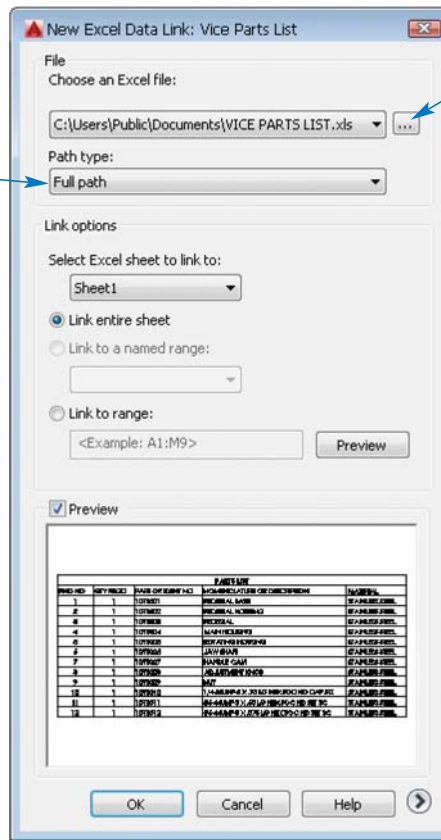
New Excel Data Link: Vice Parts List

File

Choose an Excel file:

C:\Users\Public\Documents\VICE PARTS LIST.xls

...

Path type:

Full path

Link options

Select Excel sheet to link to:

Sheet1

Link entire sheet

Link to a named range:

Link to range:

<Example: A1:M9>

Preview

Preview

PARTS LIST

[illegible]

OK

Cancel

Help